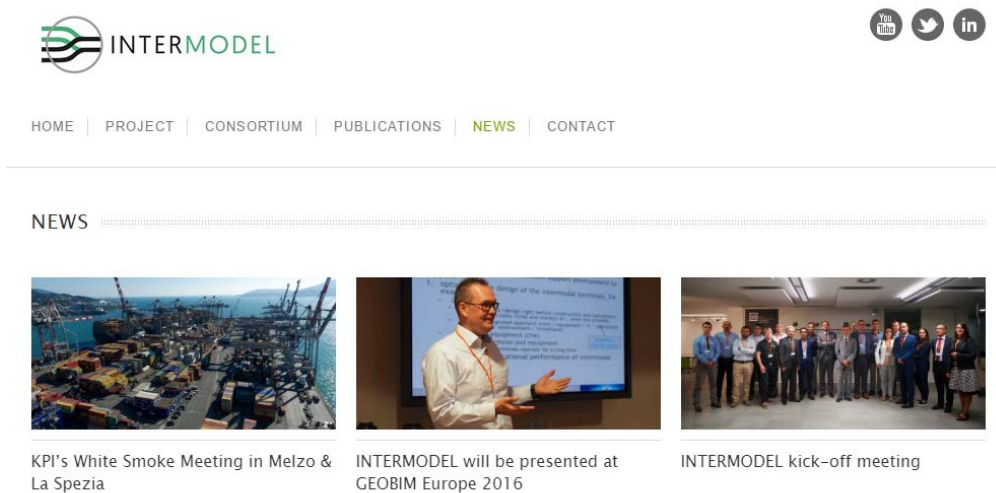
INTERMODEL

You Tube

HOME | PROJECT | CONSORTIUM | PUBLICATIONS | NEWS | CONTACT

NEWS

KPI's White Smoke Meeting in Melzo & La Spezia

INTERMODEL will be presented at GEOBIM Europe 2016

INTERMODEL kick-off meeting